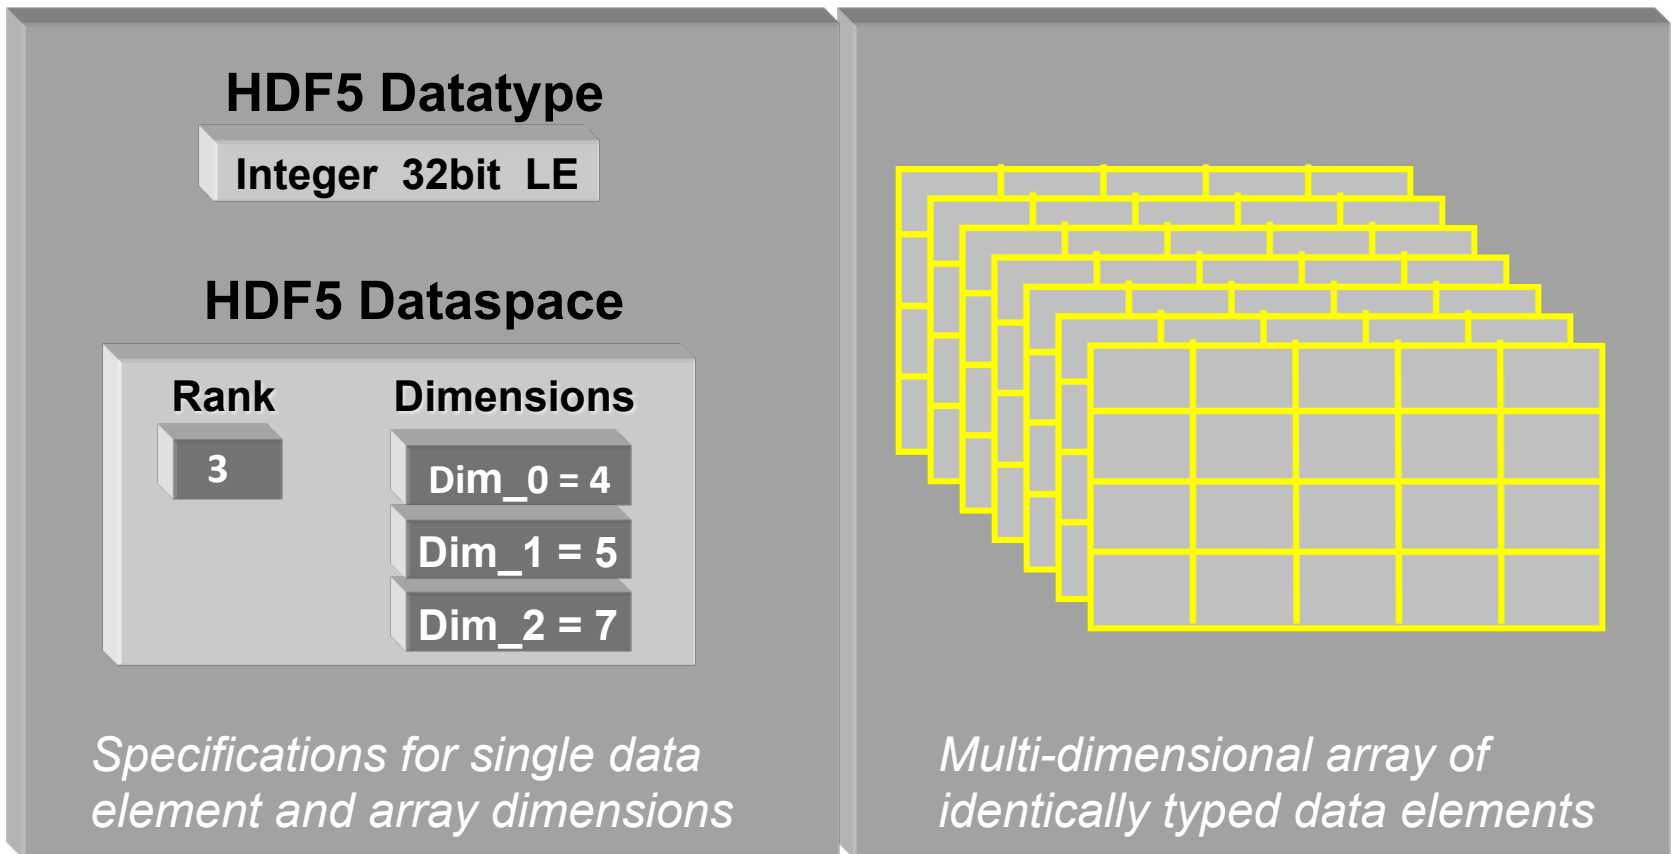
HDF5 Datatype

Integer 32bit LE

HDF5 Dataspace

Rank

3

Dimensions

Dim_0 = 4

Dim_1 = 5

Dim_2 = 7

Specifications for single data element and array dimensions

Multi-dimensional array of identically typed data elements